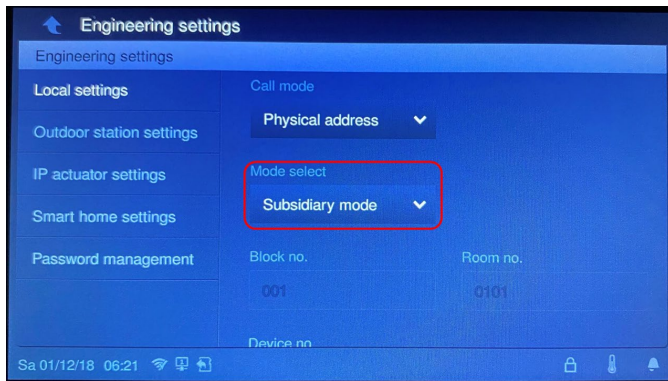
Engineering settings

Engineering settings

Local settings

Outdoor station settings

IP actuator settings

Smart home settings

Password management

Call mode

Physical address

Mode select

Subsidiary mode

Block no.

001

Room no.

0101

Device no

Sa 01/12/18 06:21